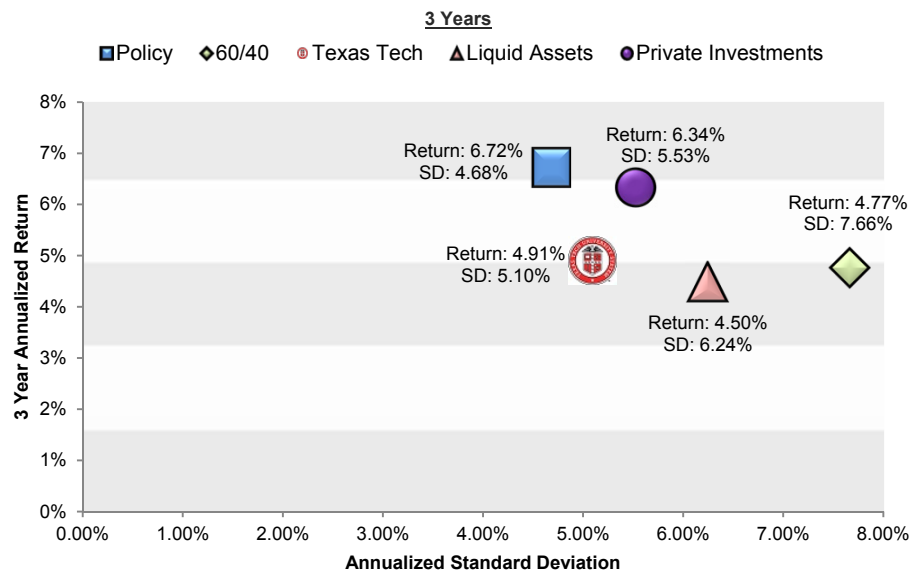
3 Years

Policy  60/40  Texas Tech  Liquid Assets  Private Investments

8%
7%
6%
5%
4%
3%
2%
1%
0%

3 Year Annualized Return

Return: 6.72%
SD: 4.68%

Return: 6.34%
SD: 5.53%

Return: 4.77%
SD: 7.66%

Return: 4.91%
SD: 5.10%

Return: 4.50%
SD: 6.24%

0.00%  1.00%  2.00%  3.00%  4.00%  5.00%  6.00%  7.00%  8.00%

Annualized Standard Deviation